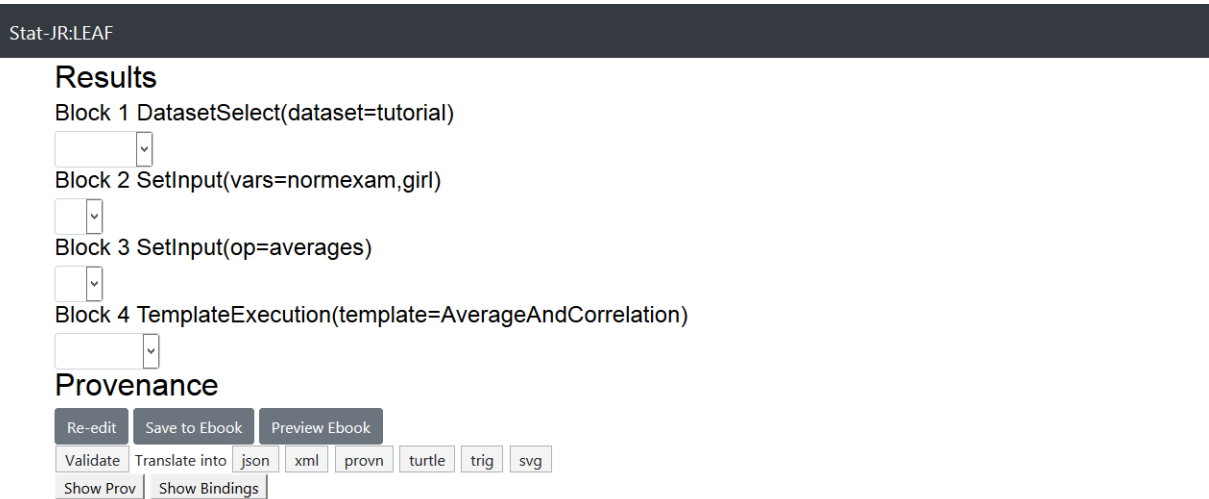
Stat-JR:LEAF

Results

Block 1 DatasetSelect(dataset=tutorial)

Block 2 SetInput(vars=normexam,girl)

Block 3 SetInput(op=averages)

Block 4 TemplateExecution(template=AverageAndCorrelation)

Provenance

Re-edit Save to Ebook Preview Ebook

Validate Translate into json xml provn turtle trig svg

Show Prov Show Bindings